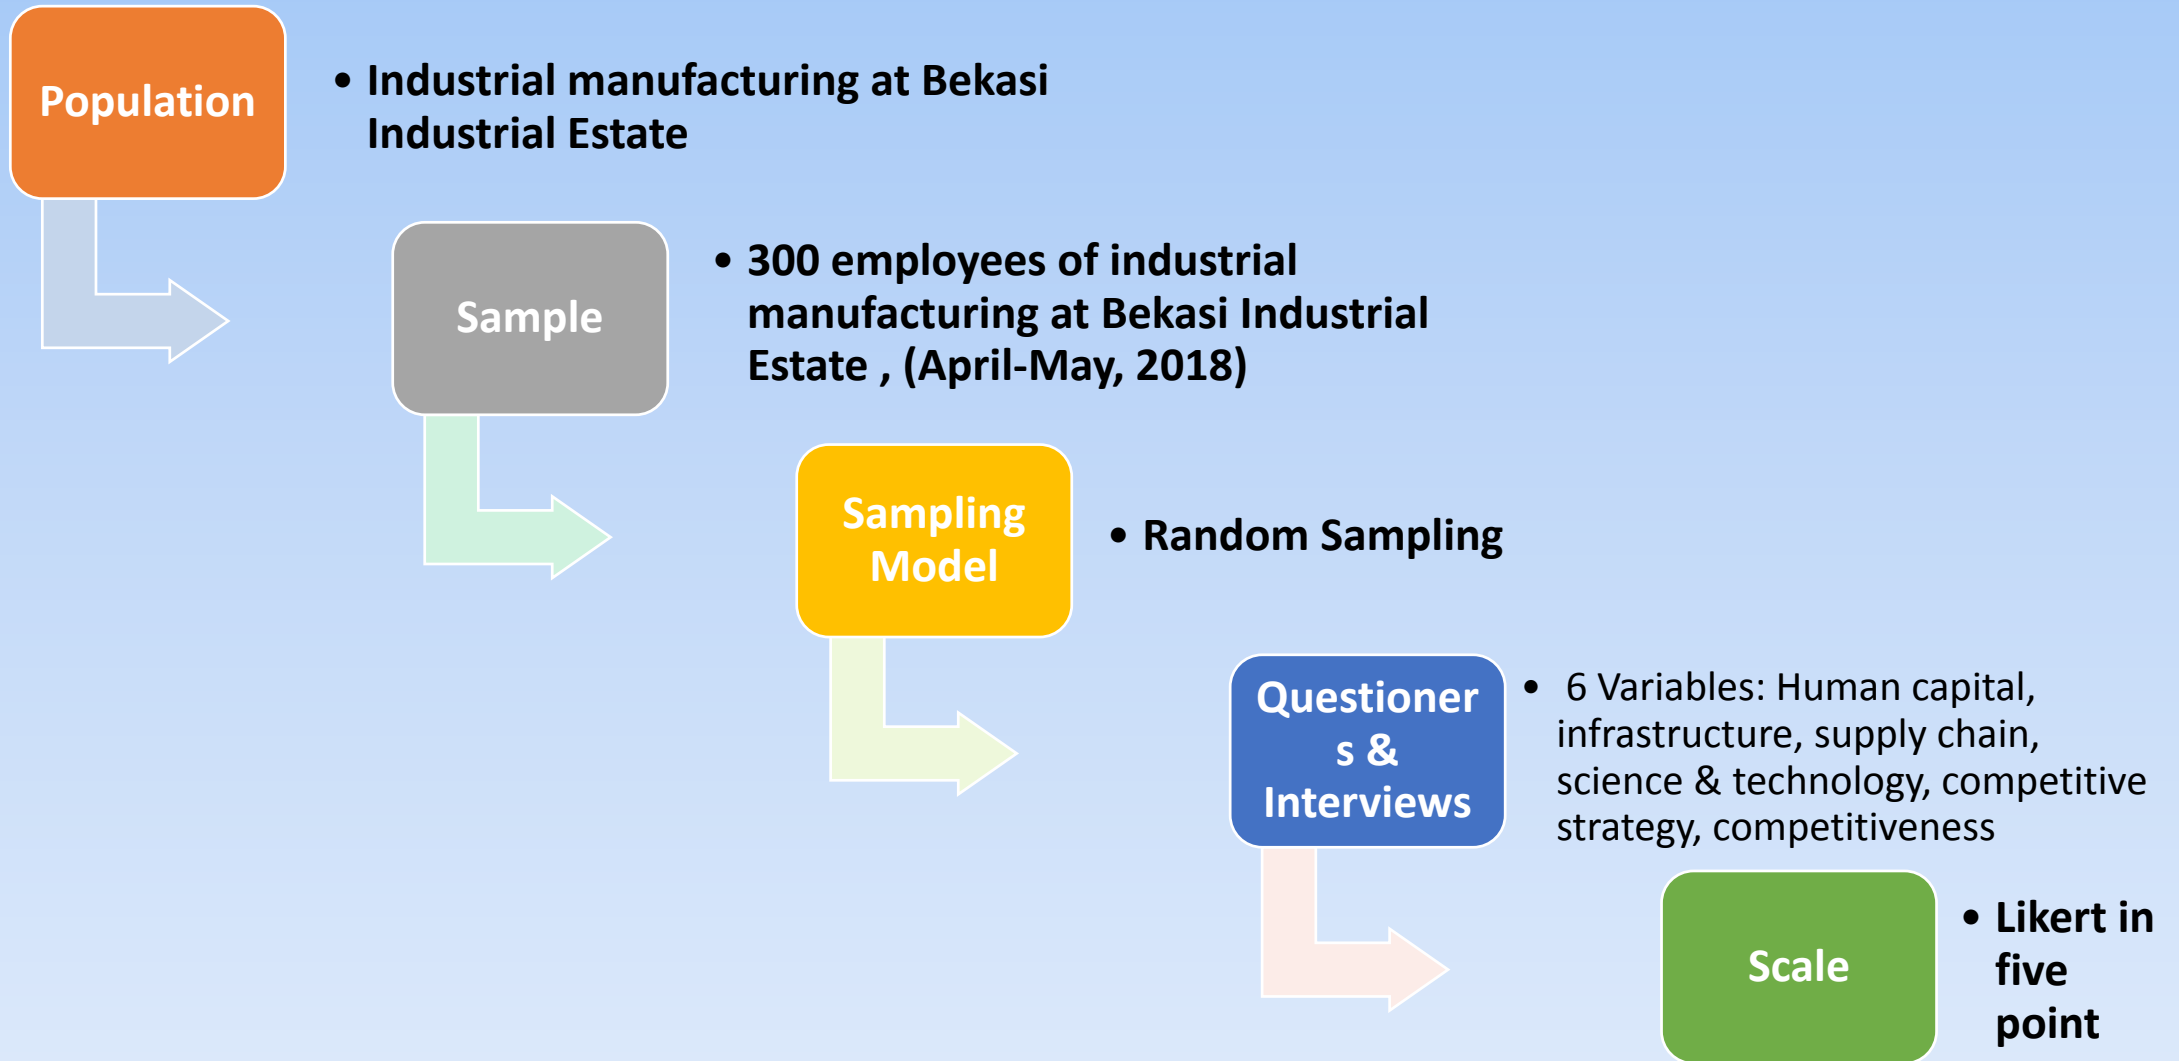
Population

• Industrial manufacturing at Bekasi Industrial Estate

Sample

• 300 employees of industrial manufacturing at Bekasi Industrial Estate , (April-May, 2018)

Sampling Model

• Random Sampling

Questioners & Interviews

• 6 Variables: Human capital, infrastructure, supply chain, science & technology, competitive strategy, competitiveness

Scale

• Likert in five point